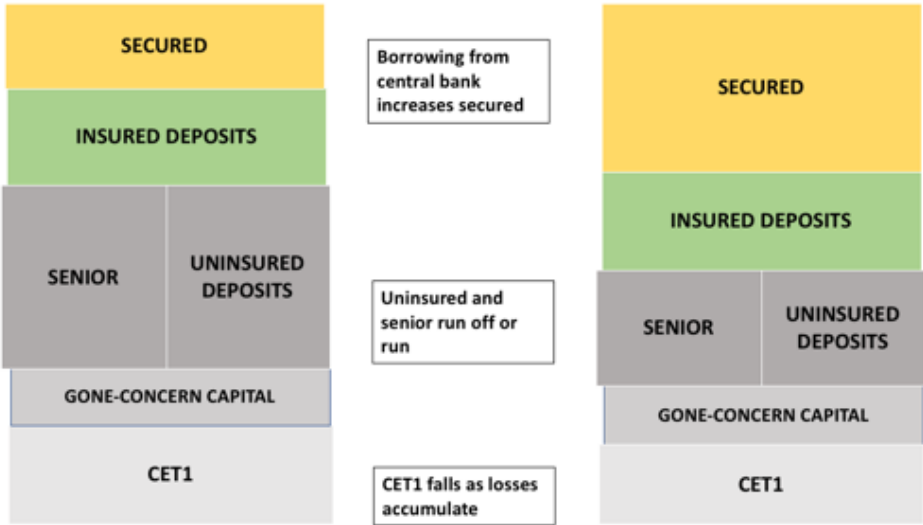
SECURED

INSURED DEPOSITS

SENIOR

UNINSURED DEPOSITS

GONE-CONCERN CAPITAL

CET1

Borrowing from central bank increases secured

Uninsured and senior run off or run

CET1 falls as losses accumulate

SECURED

INSURED DEPOSITS

SENIOR

UNINSURED DEPOSITS

GONE-CONCERN CAPITAL

CET1